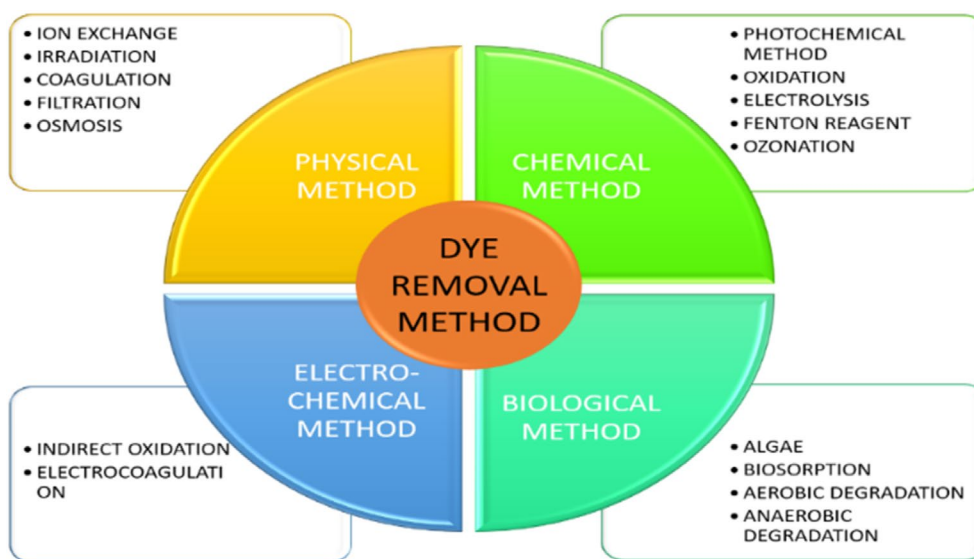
• ION EXCHANGE
• IRRADIATION
• COAGULATION
• FILTRATION
• OSMOSIS

• PHOTOCHEMICAL METHOD
• OXIDATION
• ELECTROLYSIS
• FENTON REAGENT
• OZONATION

PHYSICAL METHOD

CHEMICAL METHOD

DYE REMOVAL METHOD

ELECTRO-CHEMICAL METHOD

BIOLOGICAL METHOD

• INDIRECT OXIDATION
• ELECTROCOAGULATI ON

• ALGAE
• BIOSORPTION
• AEROBIC DEGRADATION
• ANAEROBIC DEGRADATION